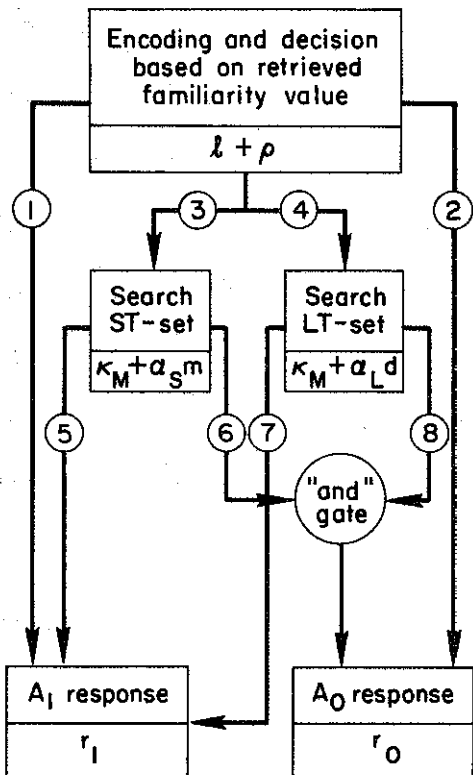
Encoding and decision based on retrieved familiarity value

$\ell + \rho$

1

2

3

4

Search ST-set

$\kappa_M + \alpha_S m$

Search LT-set

$\kappa_M + \alpha_L d$

5

6

7

8

"and" gate

$A_1$ response

$r_1$

$A_0$ response

$r_0$